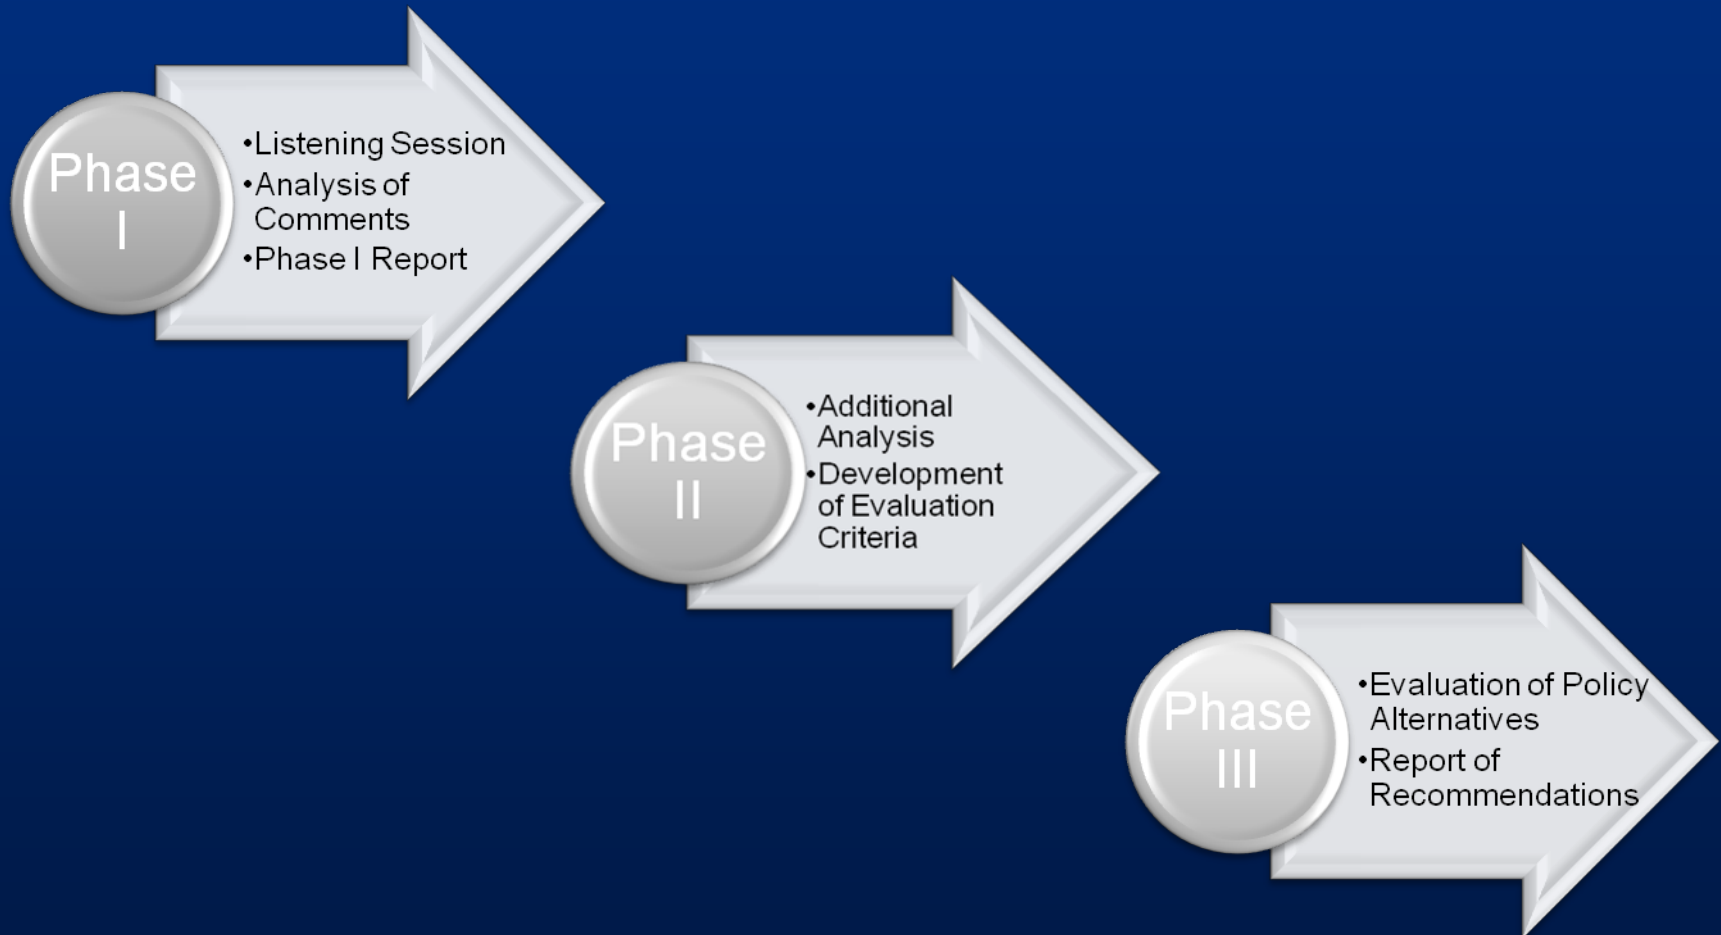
Phase I

•Listening Session
•Analysis of Comments
•Phase I Report

Phase II

•Additional Analysis
•Development of Evaluation Criteria

Phase III

•Evaluation of Policy Alternatives
•Report of Recommendations